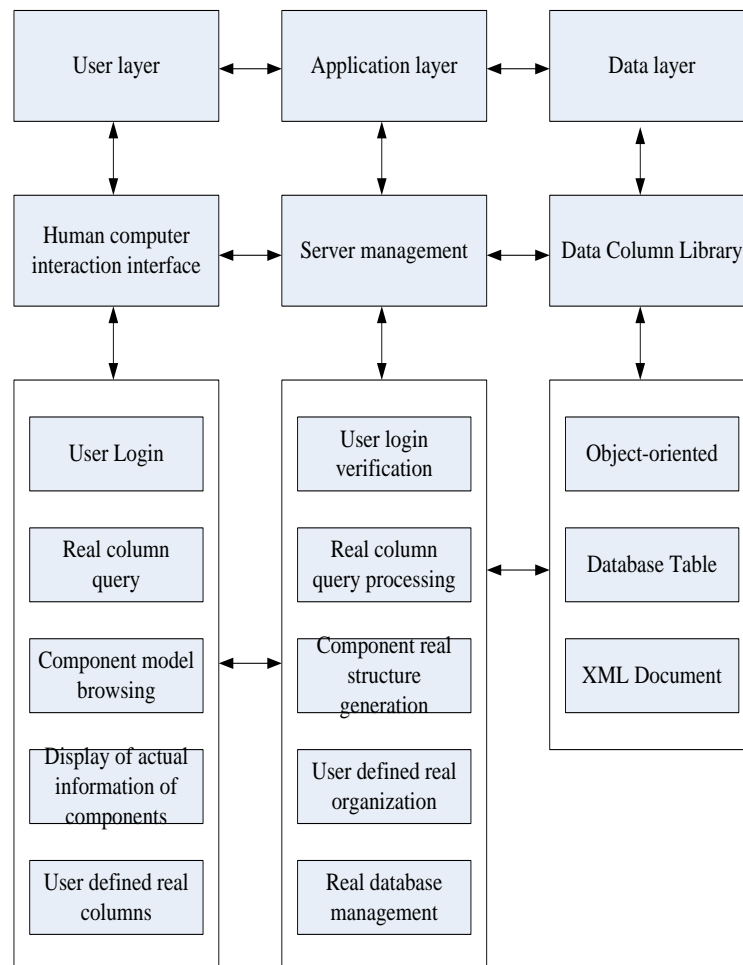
User layer

Application layer

Data layer

Human computer interaction interface

Server management

Data Column Library

User Login

Real column query

Component model browsing

Display of actual information of components

User defined real columns

User login verification

Real column query processing

Component real structure generation

User defined real organization

Real database management

Object-oriented

Database Table

XML Document